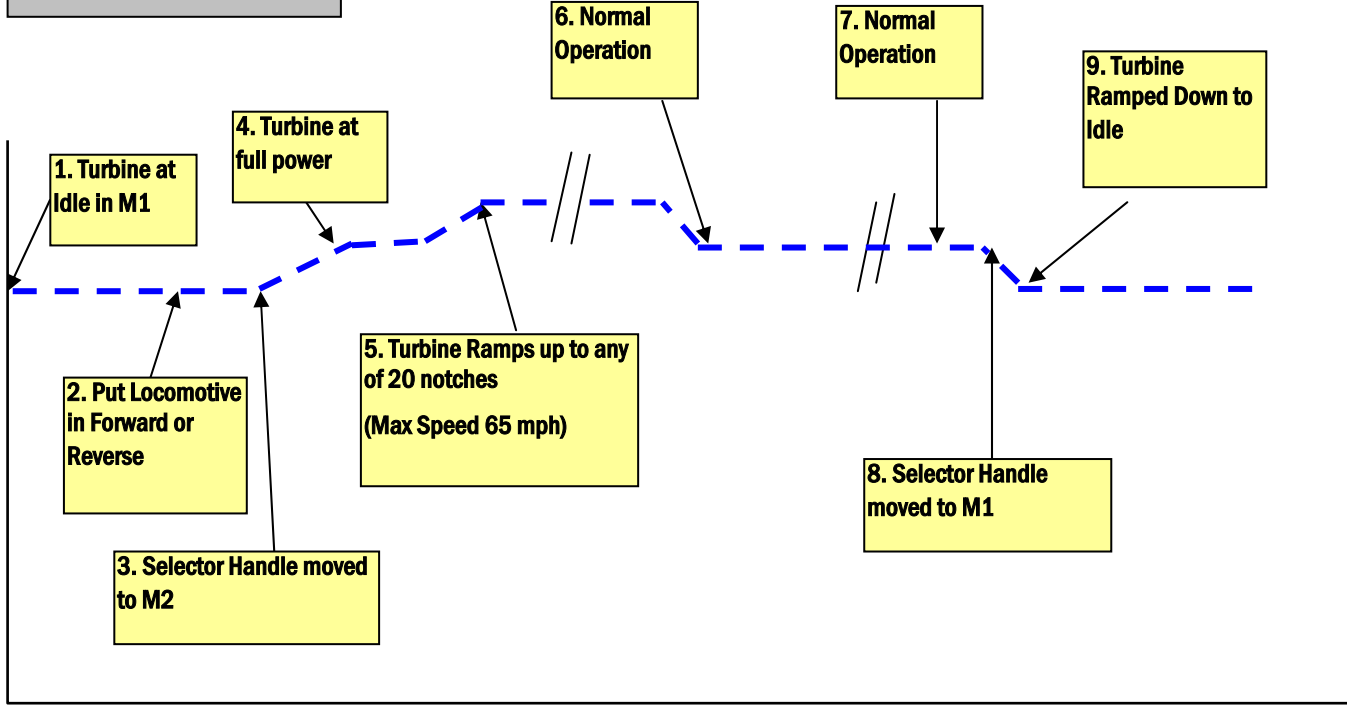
6. Normal Operation

7. Normal Operation

9. Turbine Ramped Down to Idle

4. Turbine at full power

1. Turbine at Idle in M1

5. Turbine Ramps up to any of 20 notches

(Max Speed 65 mph)

2. Put Locomotive in Forward or Reverse

8. Selector Handle moved to M1

3. Selector Handle moved to M2